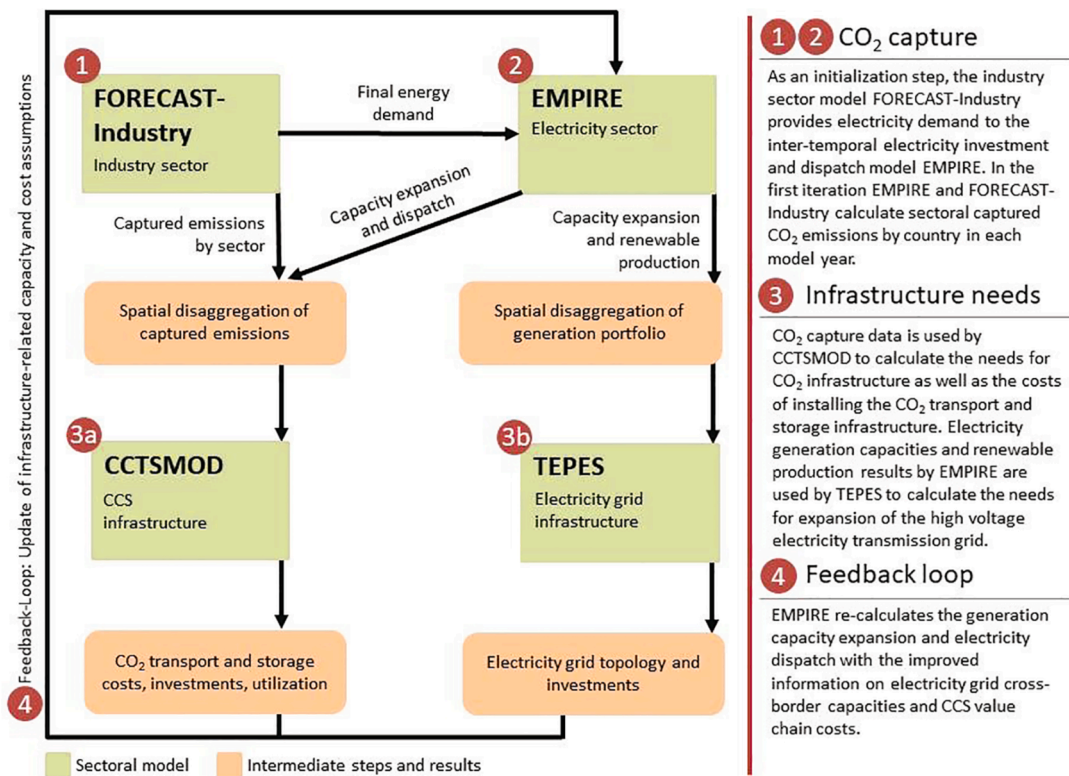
Feedback-Loop: Update of infrastructure-related capacity and cost assumptions

1

FORECAST-Industry
Industry sector

Final energy demand

2

EMPIRE
Electricity sector

Captured emissions by sector

Capacity expansion and dispatch

Capacity expansion and renewable production

Spatial disaggregation of captured emissions

Spatial disaggregation of generation portfolio

3a

CCTSMOD
CCS infrastructure

3b

TEPES
Electricity grid infrastructure

$CO_2$ transport and storage costs, investments, utilization

Electricity grid topology and investments

4

Sectoral model
Intermediate steps and results

1 2 $CO_2$ capture

As an initialization step, the industry sector model FORECAST-Industry provides electricity demand to the inter-temporal electricity investment and dispatch model EMPIRE. In the first iteration EMPIRE and FORECAST-Industry calculate sectoral captured $CO_2$ emissions by country in each model year.

3 Infrastructure needs

$CO_2$ capture data is used by CCTSMOD to calculate the needs for $CO_2$ infrastructure as well as the costs of installing the $CO_2$ transport and storage infrastructure. Electricity generation capacities and renewable production results by EMPIRE are used by TEPES to calculate the needs for expansion of the high voltage electricity transmission grid.

4 Feedback loop

EMPIRE re-calculates the generation capacity expansion and electricity dispatch with the improved information on electricity grid cross-border capacities and CCS value chain costs.